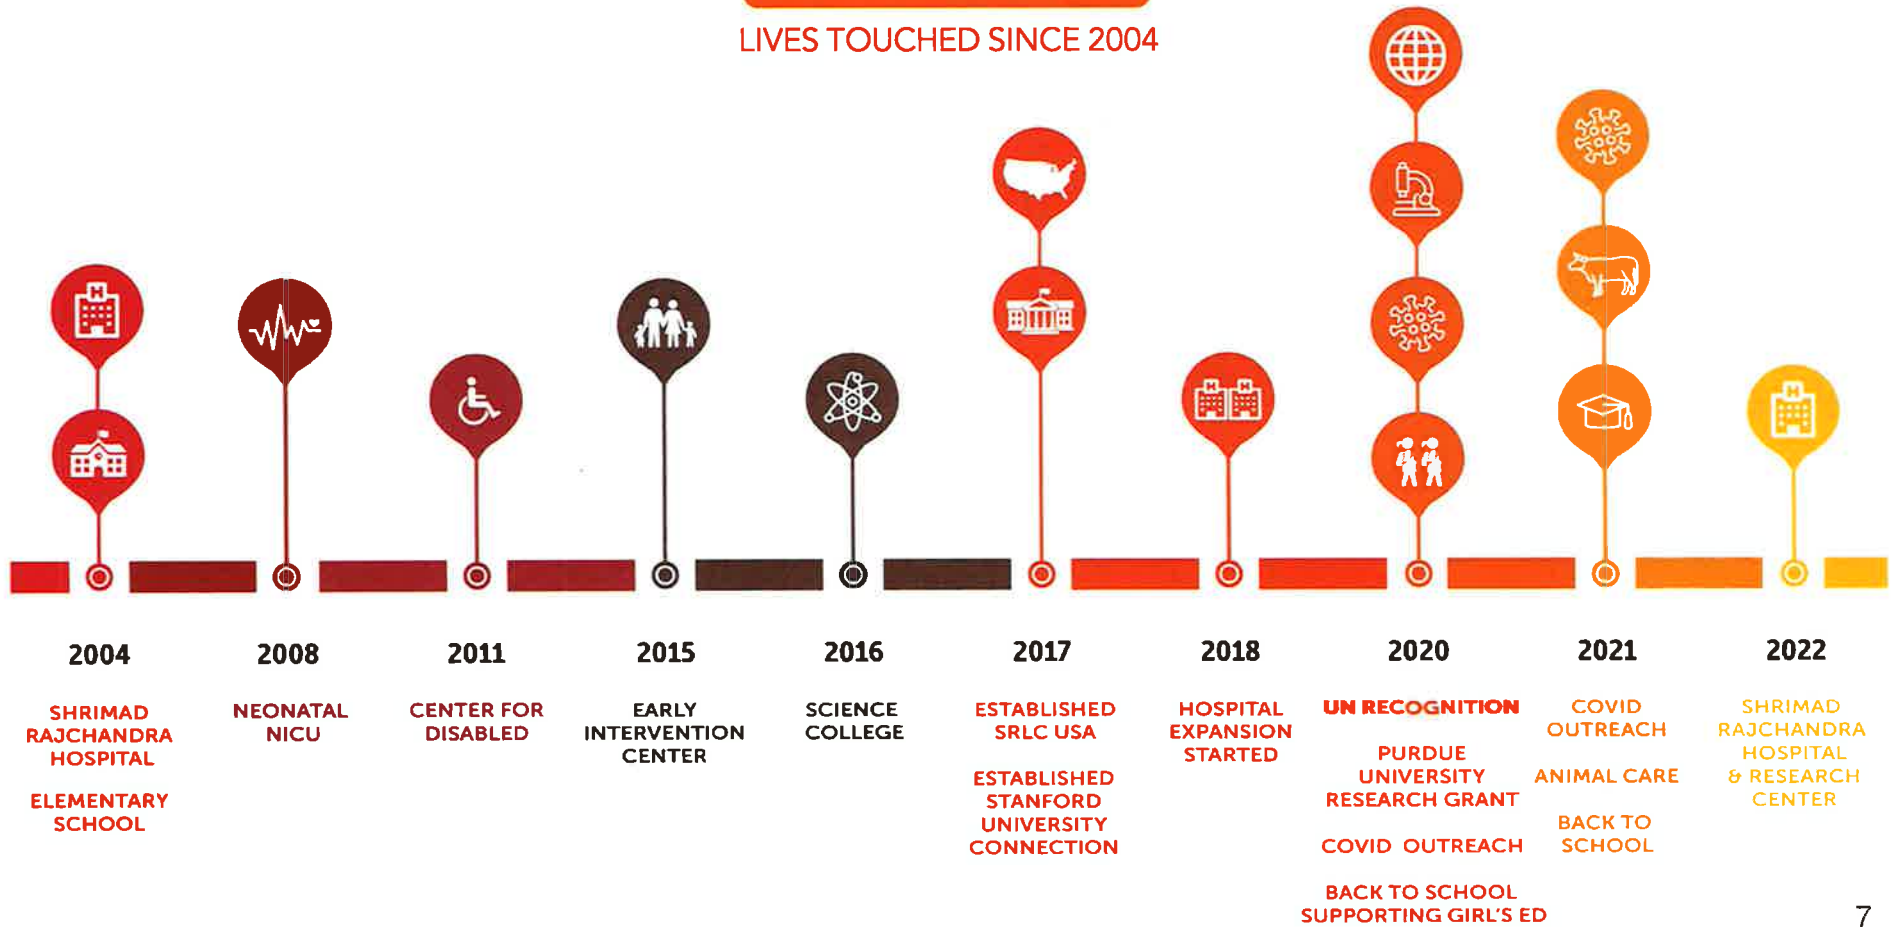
LIVES TOUCHED SINCE 2004

2004

SHRIMAD RAJCHANDRA HOSPITAL

ELEMENTARY SCHOOL

2008

NEONATAL NICU

2011

CENTER FOR DISABLED

2015

EARLY INTERVENTION CENTER

2016

SCIENCE COLLEGE

2017

ESTABLISHED SRLC USA

ESTABLISHED STANFORD UNIVERSITY CONNECTION

2018

HOSPITAL EXPANSION STARTED

2020

UN RECOGNITION

PURDUE UNIVERSITY RESEARCH GRANT

COVID OUTREACH

BACK TO SCHOOL SUPPORTING GIRL'S ED

2021

COVID OUTREACH

ANIMAL CARE

BACK TO SCHOOL

2022

SHRIMAD RAJCHANDRA HOSPITAL & RESEARCH CENTER

7